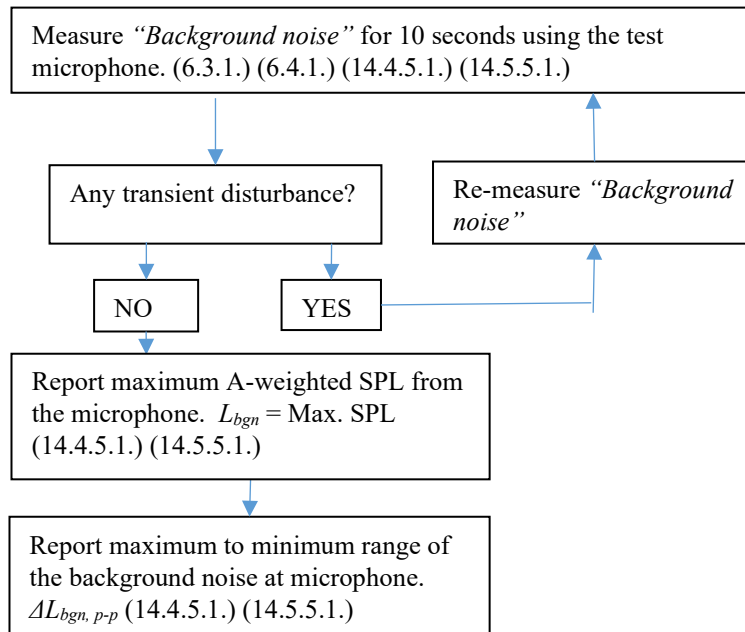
Measure *"Background noise"* for 10 seconds using the test microphone. (6.3.1.) (6.4.1.) (14.4.5.1.) (14.5.5.1.)

Any transient disturbance?

Re-measure *"Background noise"*

NO

YES

Report maximum A-weighted SPL from the microphone. $L_{bgn}$ = Max. SPL (14.4.5.1.) (14.5.5.1.)

Report maximum to minimum range of the background noise at microphone. $\Delta L_{bgn,\ p\text{-}p}$ (14.4.5.1.) (14.5.5.1.)